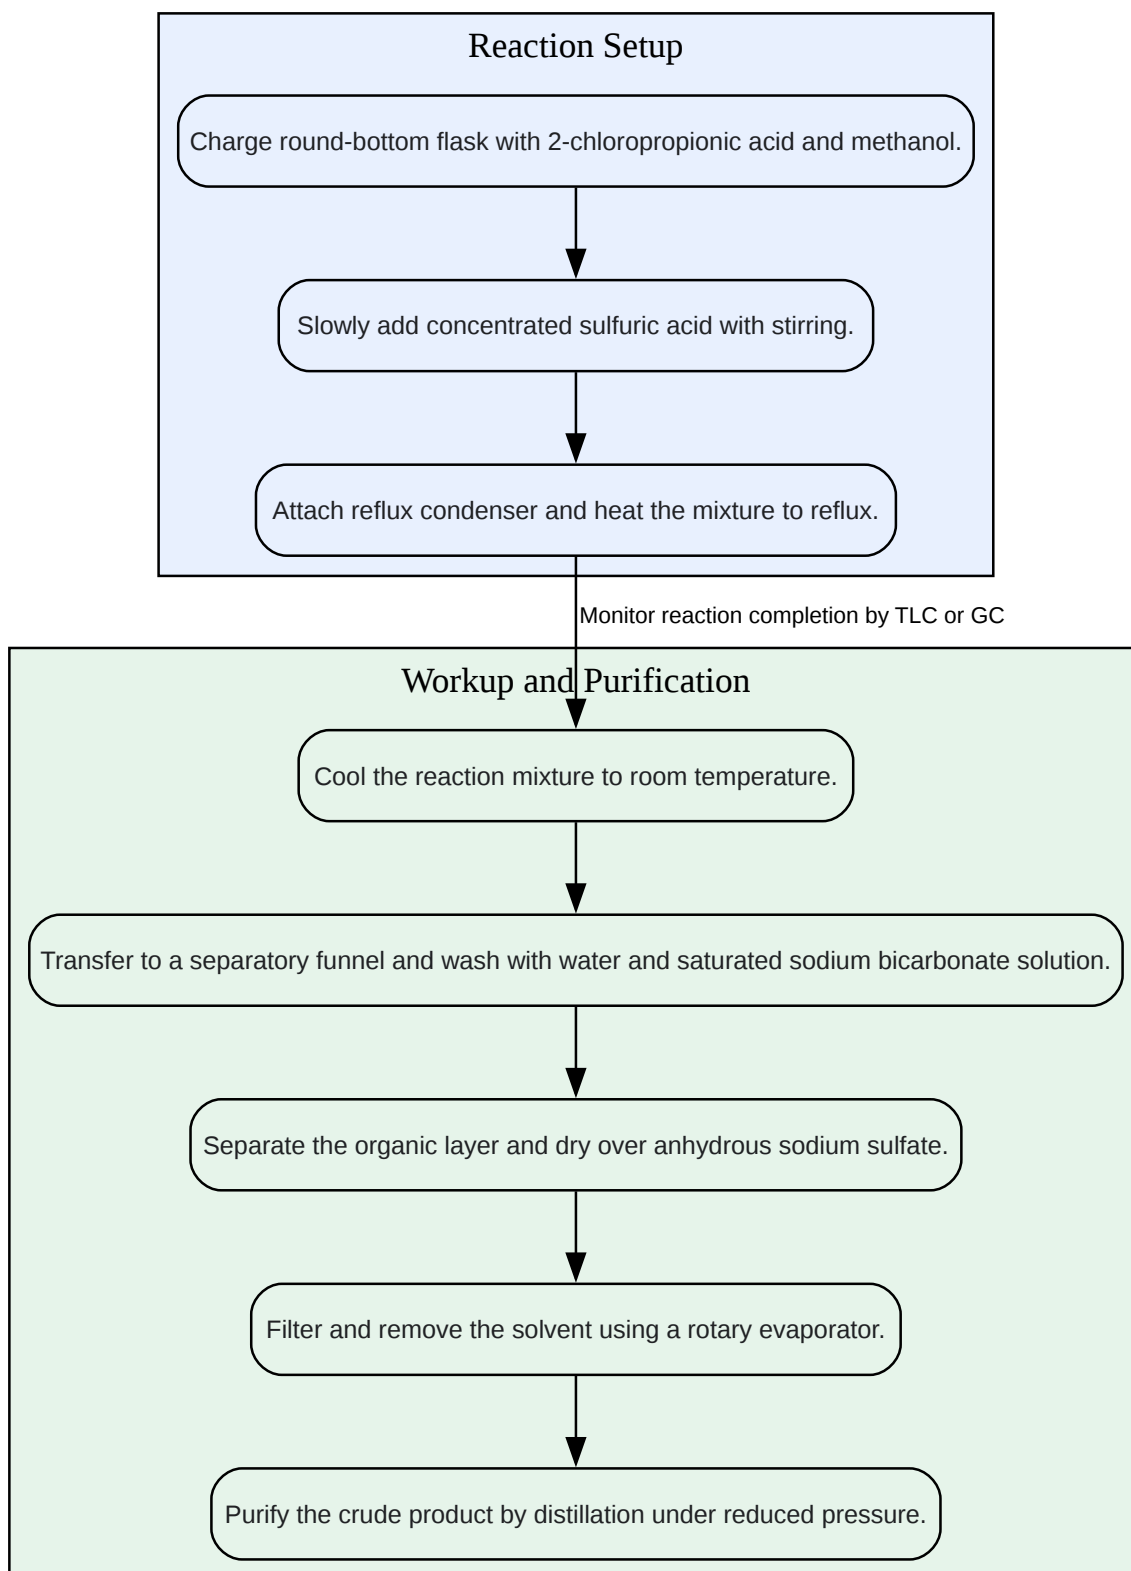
Reaction Setup

Charge round-bottom flask with 2-chloropropionic acid and methanol.

Slowly add concentrated sulfuric acid with stirring.

Attach reflux condenser and heat the mixture to reflux.

Monitor reaction completion by TLC or GC

Workup and Purification

Cool the reaction mixture to room temperature.

Transfer to a separatory funnel and wash with water and saturated sodium bicarbonate solution.

Separate the organic layer and dry over anhydrous sodium sulfate.

Filter and remove the solvent using a rotary evaporator.

Purify the crude product by distillation under reduced pressure.